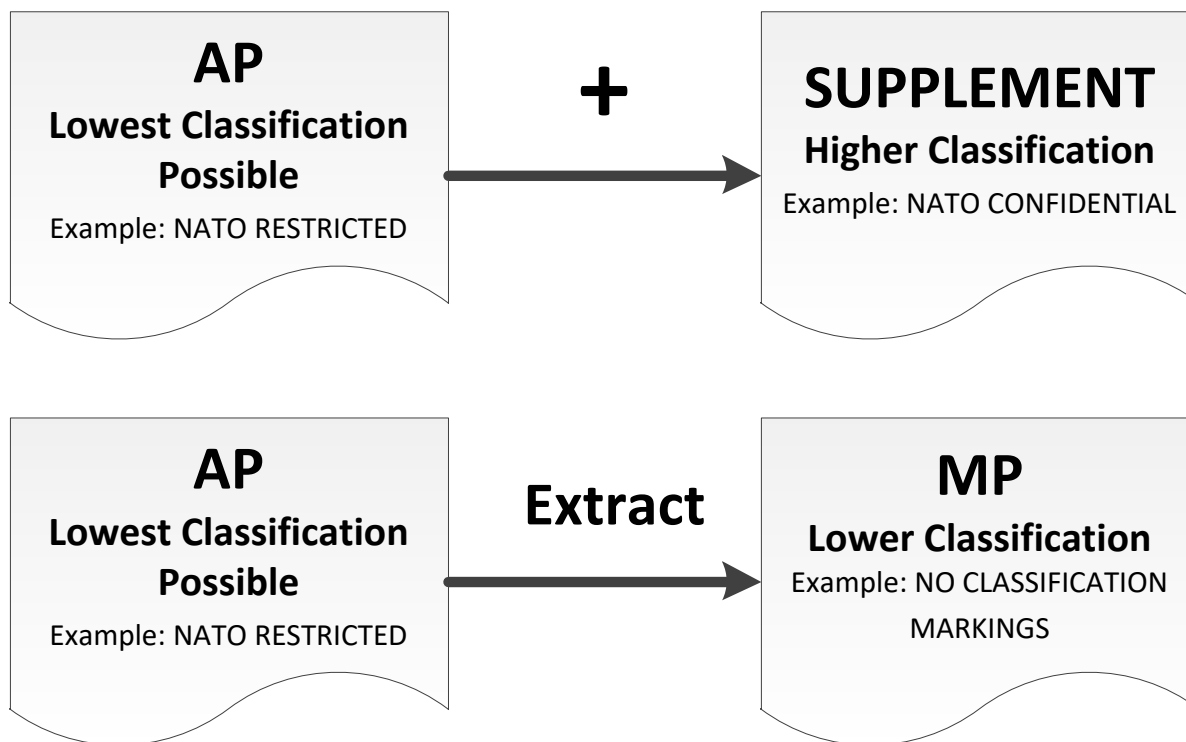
AP
Lowest Classification Possible
Example: NATO RESTRICTED

+

SUPPLEMENT
Higher Classification
Example: NATO CONFIDENTIAL

AP
Lowest Classification Possible
Example: NATO RESTRICTED

Extract

MP
Lower Classification
Example: NO CLASSIFICATION MARKINGS